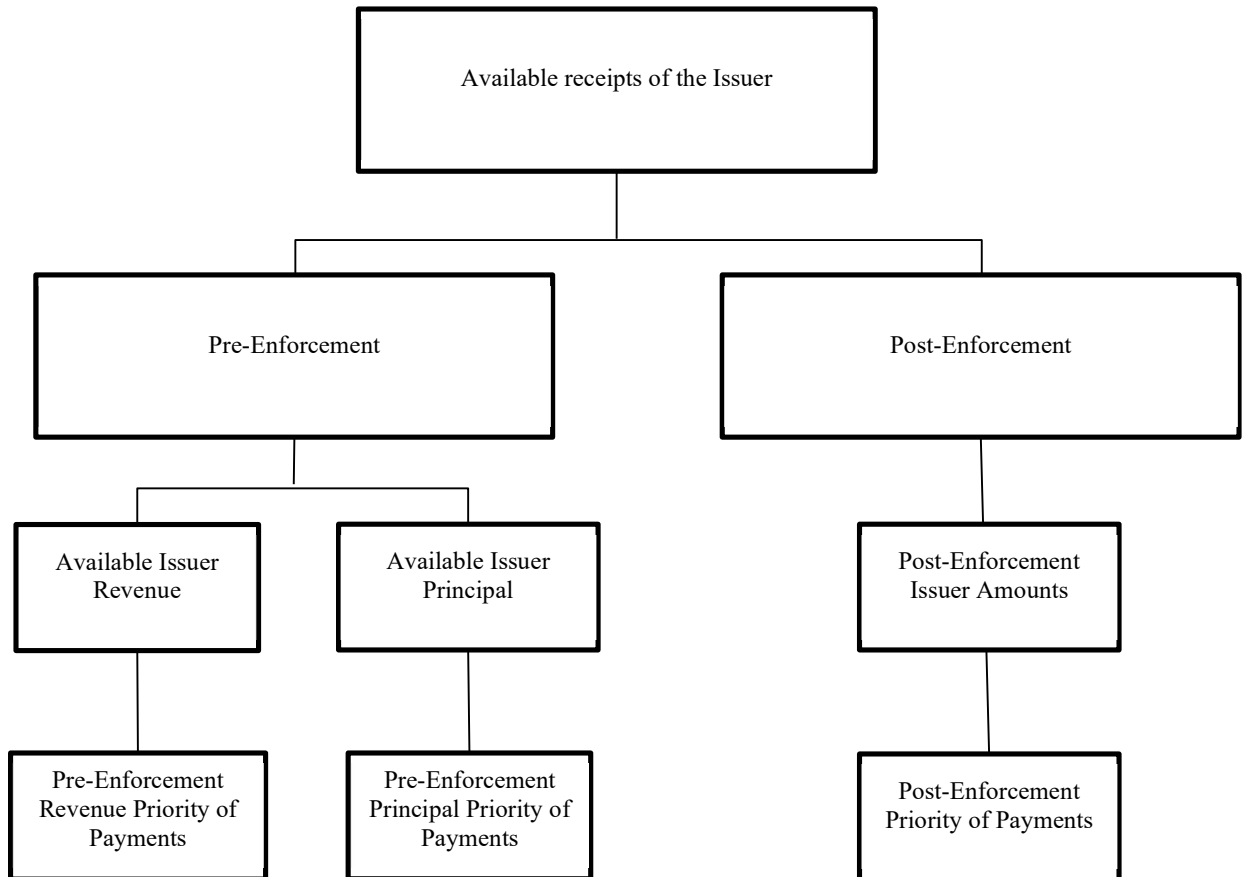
Available receipts of the Issuer

Pre-Enforcement

Post-Enforcement

Available Issuer Revenue

Available Issuer Principal

Post-Enforcement Issuer Amounts

Pre-Enforcement Revenue Priority of Payments

Pre-Enforcement Principal Priority of Payments

Post-Enforcement Priority of Payments